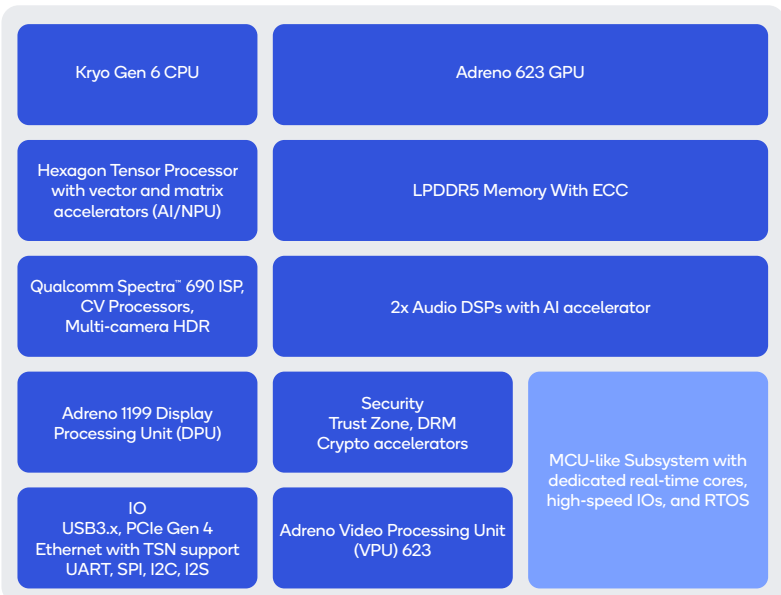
Kryo Gen 6 CPU

Adreno 623 GPU

Hexagon Tensor Processor with vector and matrix accelerators (AI/NPU)

LPDDR5 Memory With ECC

Qualcomm Spectra™ 690 ISP, CV Processors, Multi-camera HDR

2x Audio DSPs with AI accelerator

Adreno 1199 Display Processing Unit (DPU)

Security
Trust Zone, DRM
Crypto accelerators

MCU-like Subsystem with dedicated real-time cores, high-speed IOs, and RTOS

IO
USB3.x, PCIe Gen 4
Ethernet with TSN support
UART, SPI, I2C, I2S

Adreno Video Processing Unit (VPU) 623